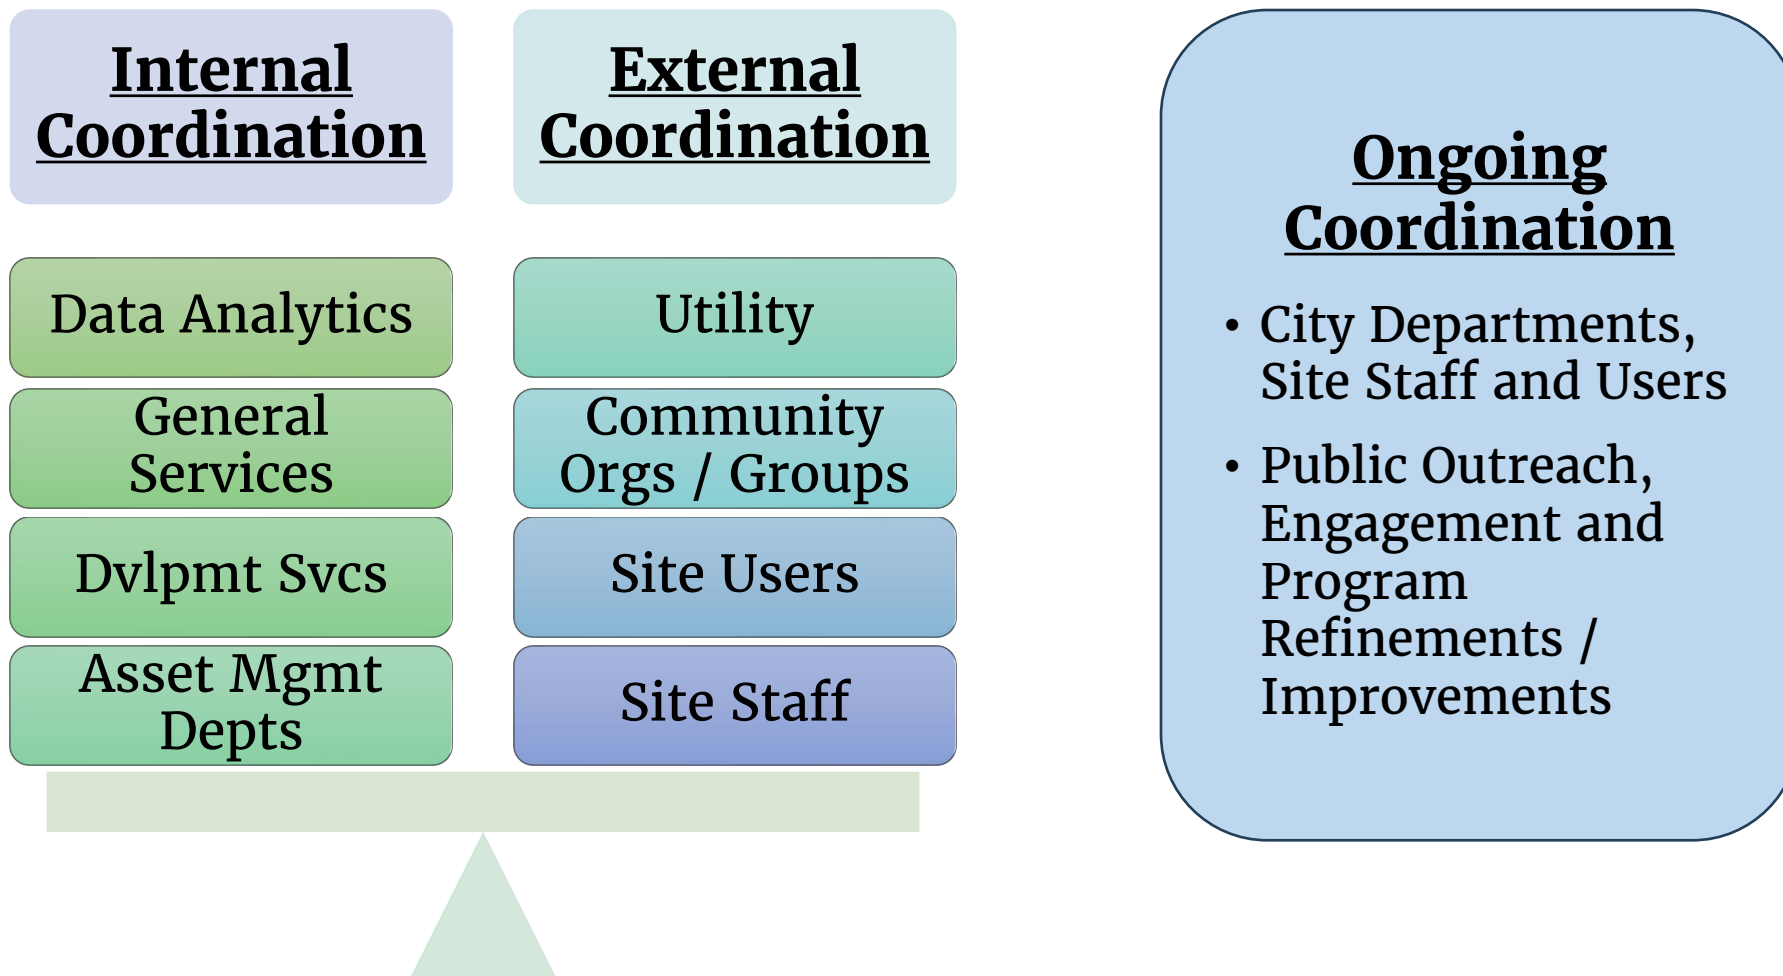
Internal Coordination

Data Analytics

General Services

Dvlpmt Svcs

Asset Mgmt Depts

External Coordination

Utility

Community Orgs / Groups

Site Users

Site Staff

Ongoing Coordination

• City Departments, Site Staff and Users

• Public Outreach, Engagement and Program Refinements / Improvements